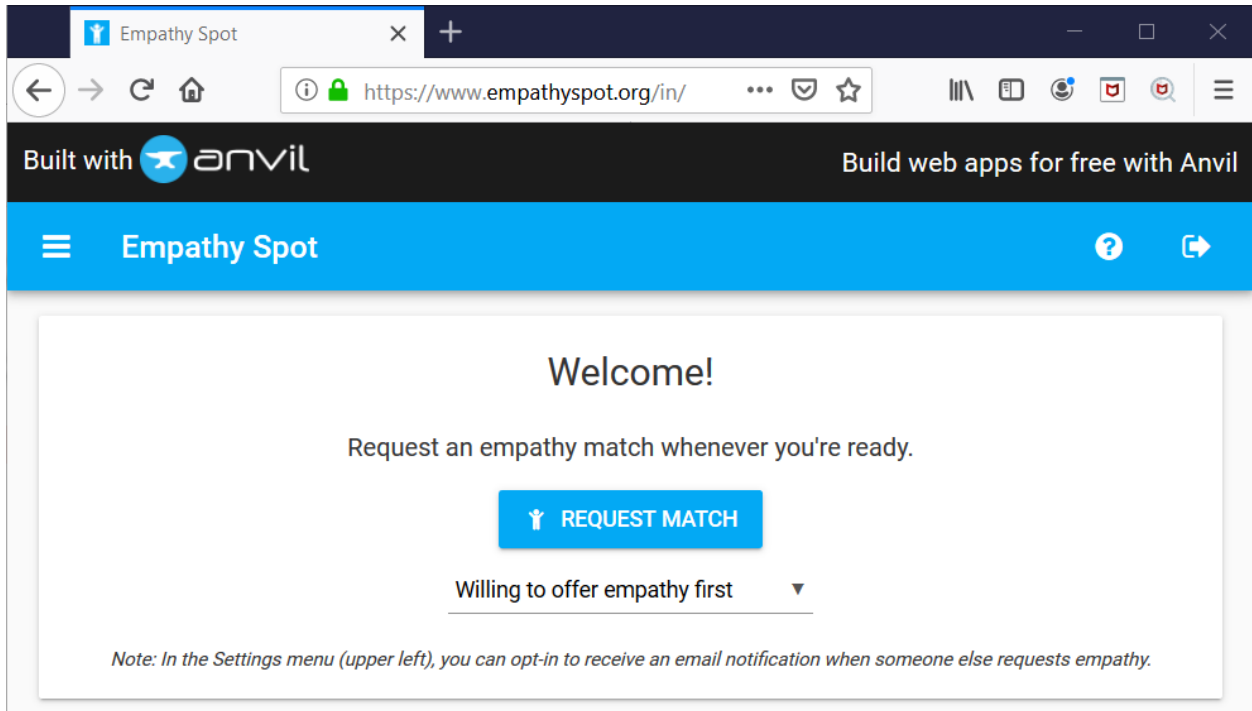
Empathy Spot

https://www.empathyspot.org/in/

Built with anvil

Build web apps for free with Anvil

Empathy Spot

Welcome!

Request an empathy match whenever you're ready.

REQUEST MATCH

Willing to offer empathy first

Note: In the Settings menu (upper left), you can opt-in to receive an email notification when someone else requests empathy.